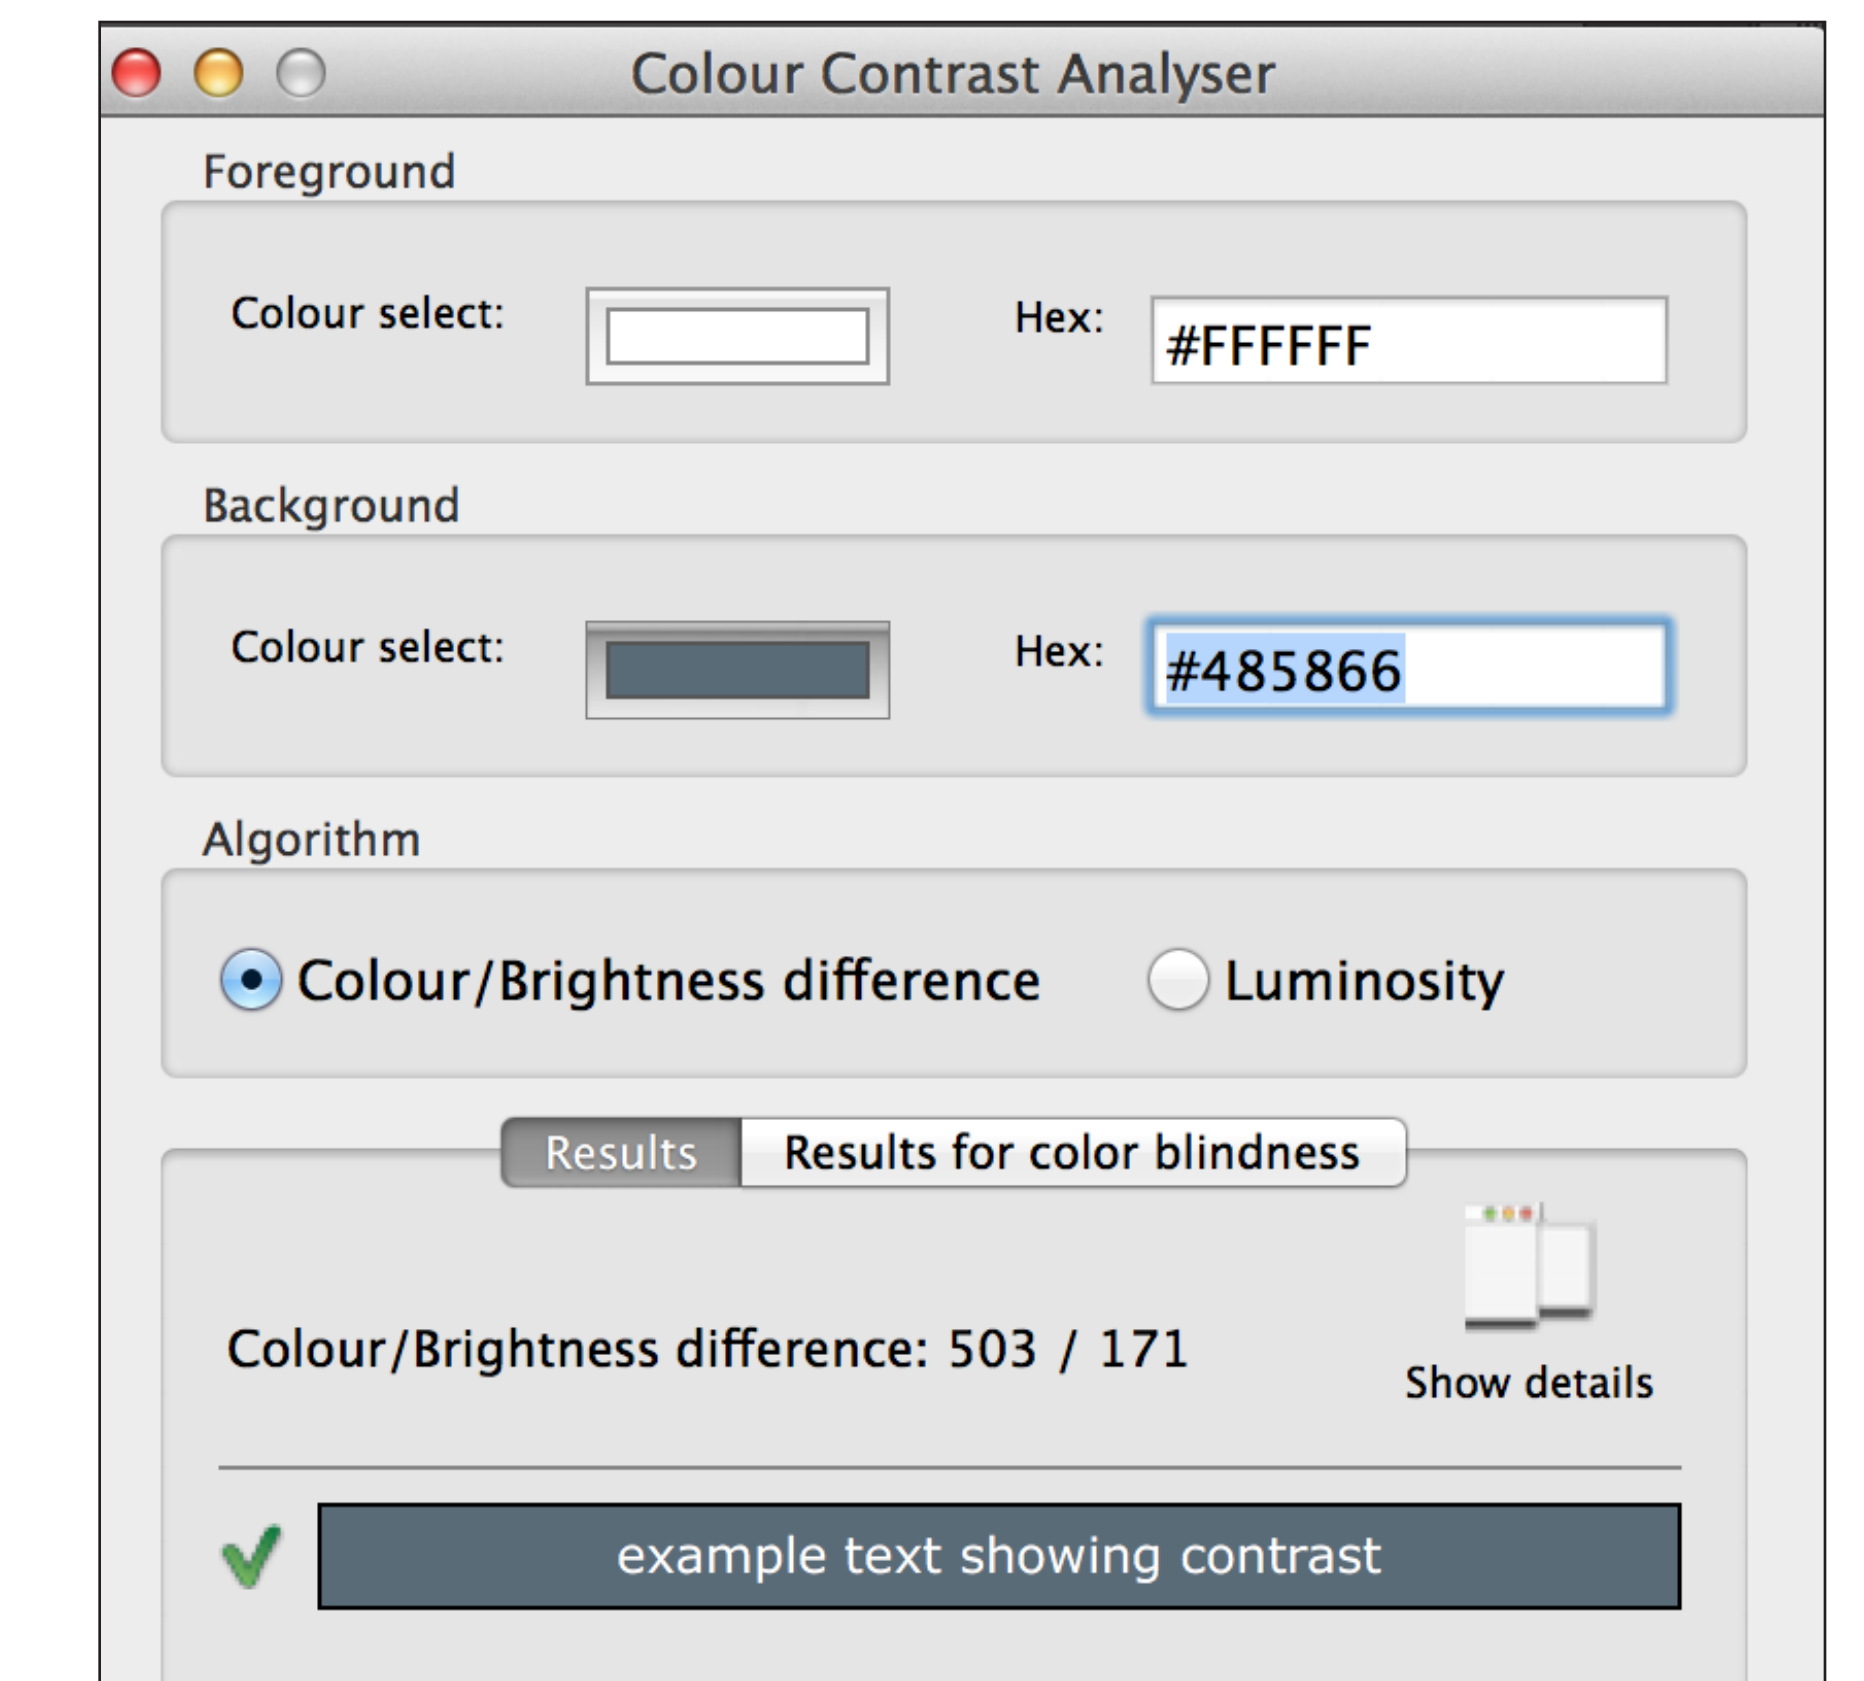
Colour Contrast Analyser

Foreground

Colour select:

Hex: #FFFFFF

Background

Colour select:

Hex: #485866

Algorithm

Colour/Brightness difference

Luminosity

Results

Results for color blindness

Colour/Brightness difference: 503 / 171

Show details

example text showing contrast